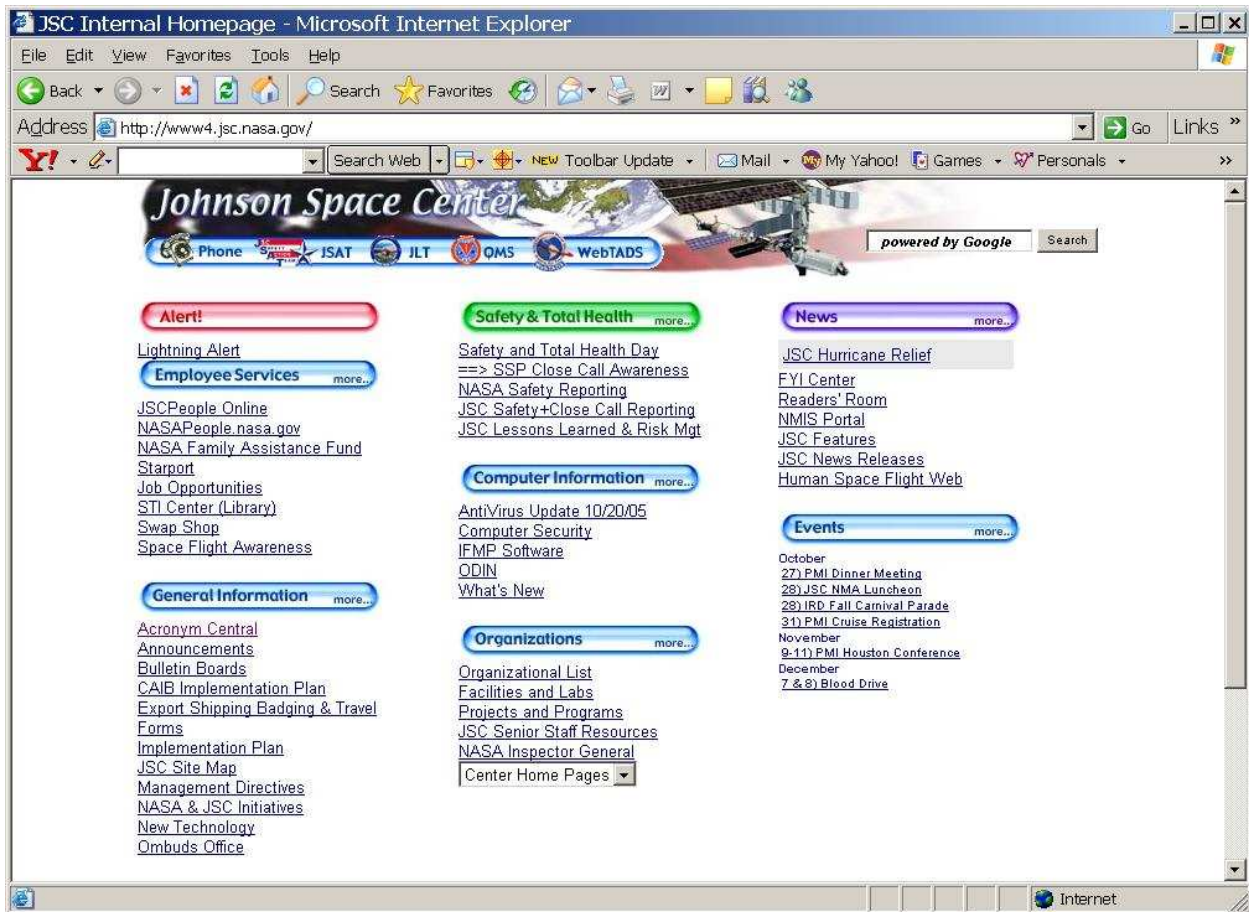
JSC Internal Homepage - Microsoft Internet Explorer

File Edit View Favorites Tools Help

Back Search Favorites

Address http://www4.jsc.nasa.gov/ Go Links »

Y! Search Web NEW Toolbar Update Mail My Yahoo! Games Personals »

Johnson Space Center

Phone ISAT JLT OMS WebTADS

powered by Google Search

Alert!

Lightning Alert

Employee Services more...

JSCPeople Online
NASAPeople.nasa.gov
NASA Family Assistance Fund
Starport
Job Opportunities
STI Center (Library)
Swap Shop
Space Flight Awareness

General Information more...

Acronym Central
Announcements
Bulletin Boards
CAIB Implementation Plan
Export Shipping Badging & Travel
Forms
Implementation Plan
JSC Site Map
Management Directives
NASA & JSC Initiatives
New Technology
Ombuds Office

Safety & Total Health more...

Safety and Total Health Day
==> SSP Close Call Awareness
NASA Safety Reporting
JSC Safety+Close Call Reporting
JSC Lessons Learned & Risk Mgt

Computer Information more...

AntiVirus Update 10/20/05
Computer Security
IFMP Software
ODIN
What's New

Organizations more...

Organizational List
Facilities and Labs
Projects and Programs
JSC Senior Staff Resources
NASA Inspector General
Center Home Pages

News more...

JSC Hurricane Relief
FYI Center
Readers' Room
NMIS Portal
JSC Features
JSC News Releases
Human Space Flight Web

Events more...

October
27) PMI Dinner Meeting
28) JSC NMA Luncheon
28) IRD Fall Carnival Parade
31) PMI Cruise Registration
November
9-11) PMI Houston Conference
December
7 & 8) Blood Drive

Internet